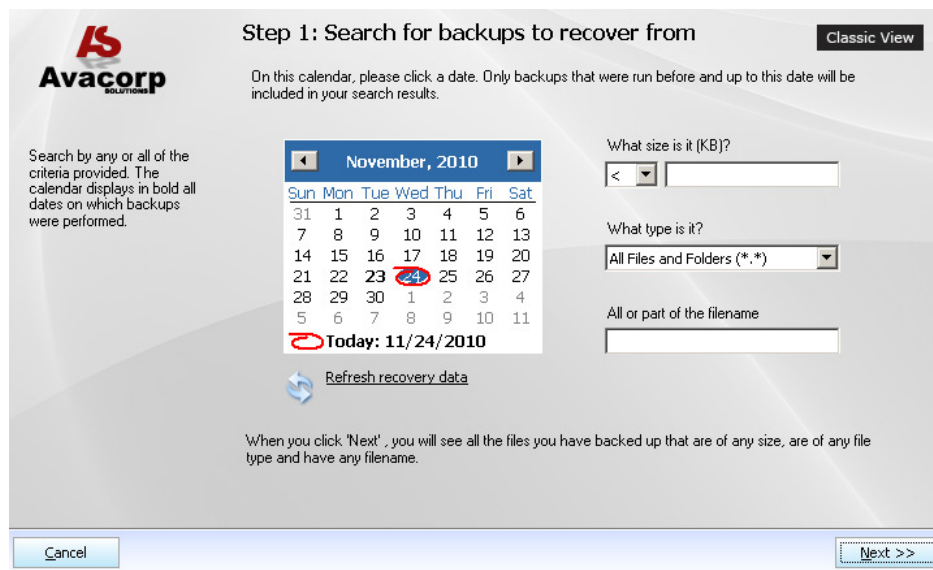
AS
Avacorp
SOLUTIONS

Step 1: Search for backups to recover from

Classic View

On this calendar, please click a date. Only backups that were run before and up to this date will be included in your search results.

Search by any or all of the criteria provided. The calendar displays in bold all dates on which backups were performed.

November, 2010

| Sun | Mon | Tue | Wed | Thu | Fri | Sat |
|---|---|---|---|---|---|---|
| 31 | 1 | 2 | 3 | 4 | 5 | 6 |
| 7 | 8 | 9 | 10 | 11 | 12 | 13 |
| 14 | 15 | 16 | 17 | 18 | 19 | 20 |
| 21 | 22 | 23 | 24 | 25 | 26 | 27 |
| 28 | 29 | 30 | 1 | 2 | 3 | 4 |
| 5 | 6 | 7 | 8 | 9 | 10 | 11 |

Today: 11/24/2010

Refresh recovery data

What size is it (KB)?

<

What type is it?

All Files and Folders (*.*)

All or part of the filename

When you click 'Next' , you will see all the files you have backed up that are of any size, are of any file type and have any filename.

Cancel

Next >>